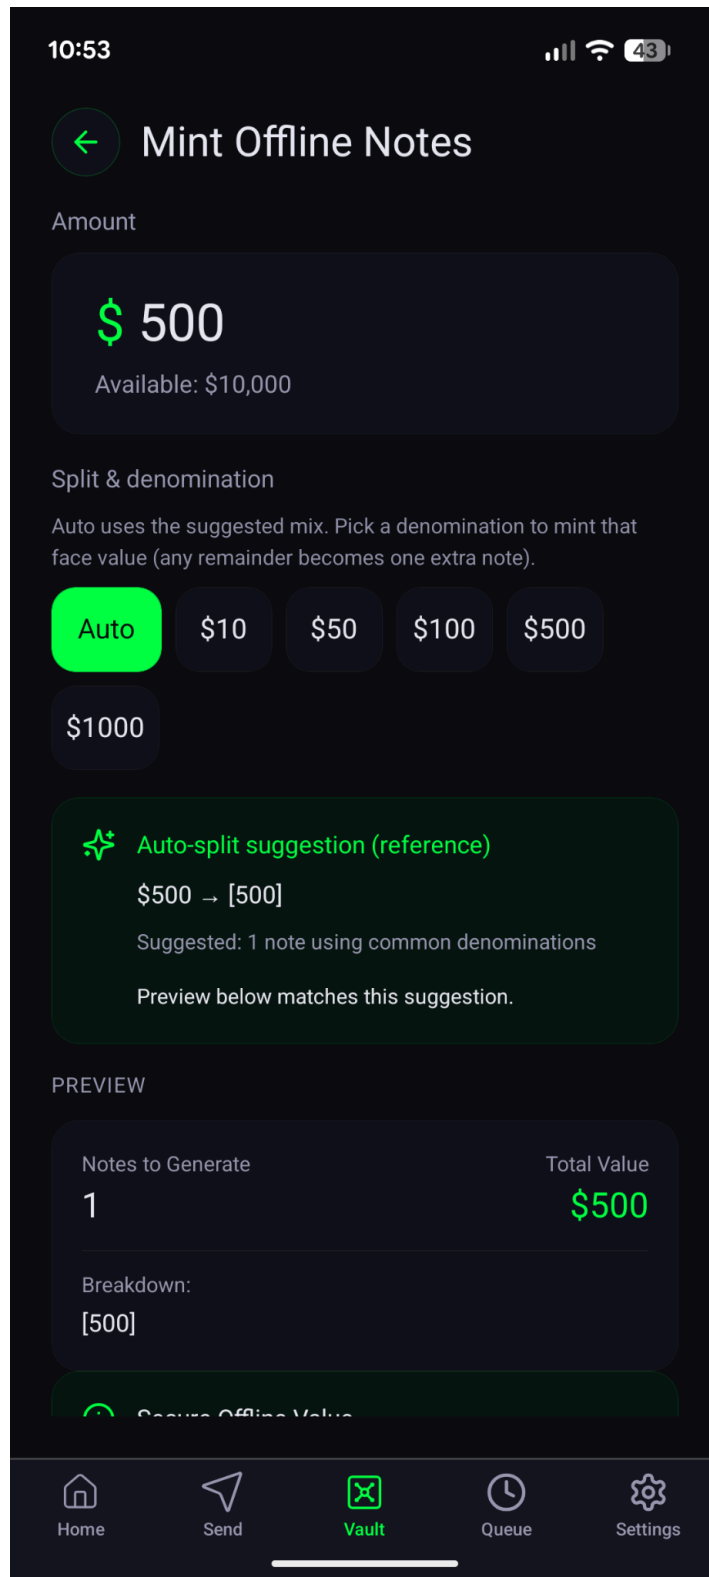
10:53

43

Mint Offline Notes

Amount

$ 500

Available: $10,000

Split & denomination

Auto uses the suggested mix. Pick a denomination to mint that face value (any remainder becomes one extra note).

Auto $10 $50 $100 $500 $1000

Auto-split suggestion (reference)

$500 → [500]

Suggested: 1 note using common denominations

Preview below matches this suggestion.

PREVIEW

Notes to Generate
1

Total Value
$500

Breakdown:
[500]

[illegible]

Home Send Vault Queue Settings